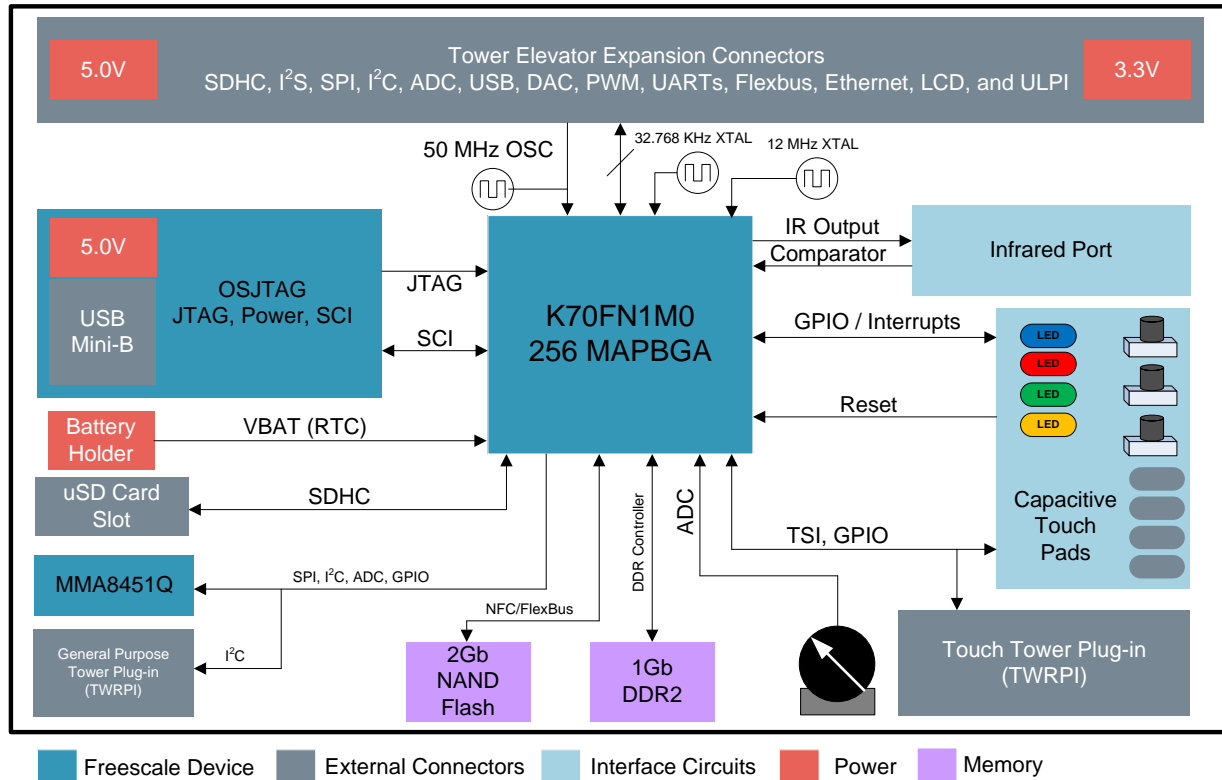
5.0V

Tower Elevator Expansion Connectors
SDHC, $I^2S$, SPI, $I^2C$, ADC, USB, DAC, PWM, UARTs, Flexbus, Ethernet, LCD, and ULPI

3.3V

50 MHz OSC

32.768 KHz XTAL

12 MHz XTAL

5.0V

USB Mini-B

OSJTAG
JTAG, Power, SCI

JTAG

SCI

K70FN1M0
256 MAPBGA

IR Output

Comparator

Infrared Port

GPIO / Interrupts

LED

LED

LED

LED

Reset

Battery Holder

VBAT (RTC)

uSD Card Slot

SDHC

DDR Controller

ADC

Capacitive Touch Pads

TSI, GPIO

MMA8451Q

SPI, $I^2C$, ADC, GPIO

NFC/FlexBus

General Purpose Tower Plug-in (TWRPI)

$I^2C$

2Gb NAND Flash

1Gb DDR2

Touch Tower Plug-in (TWRPI)

Freescale Device

External Connectors

Interface Circuits

Power

Memory